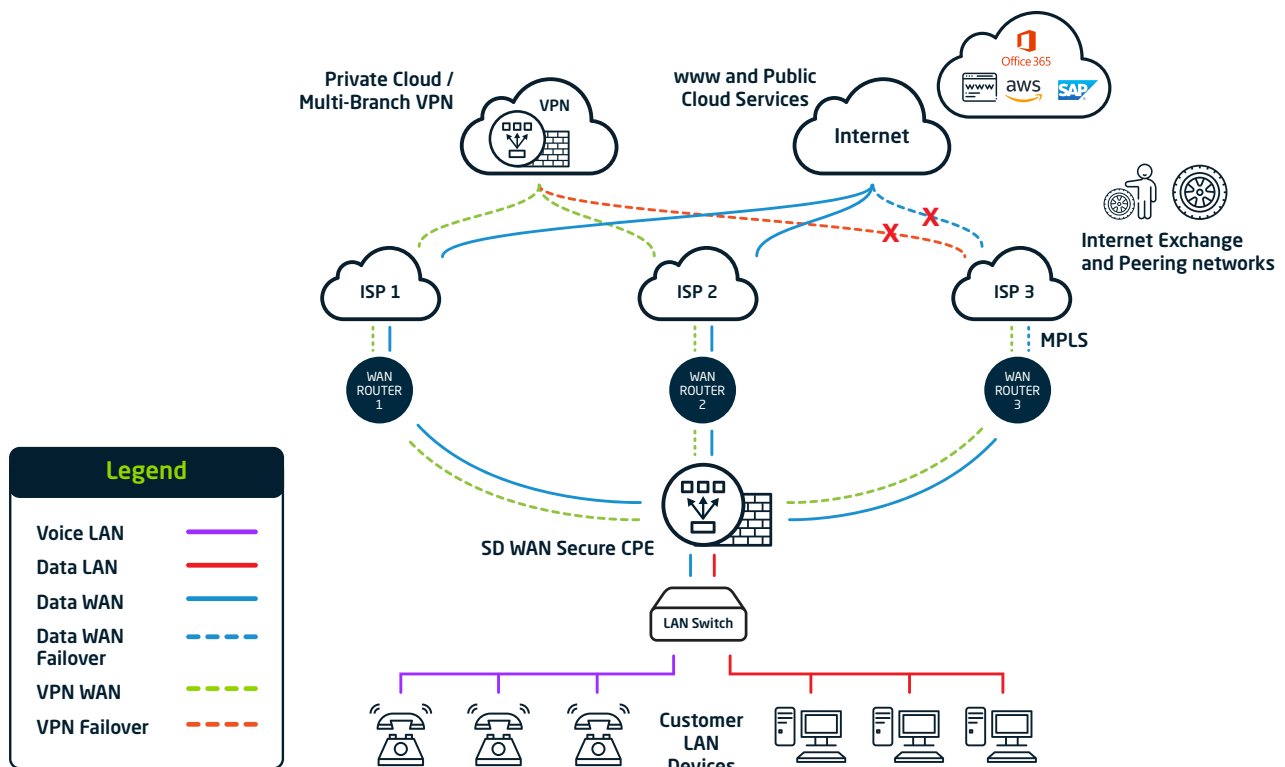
Private Cloud / Multi-Branch VPN

VPN

www and Public Cloud Services

Internet

Office 365

www

aws

SAP

Internet Exchange and Peering networks

X

X

ISP 1

ISP 2

ISP 3

MPLS

WAN ROUTER 1

WAN ROUTER 2

WAN ROUTER 3

Legend

Voice LAN

Data LAN

Data WAN

Data WAN Failover

VPN WAN

VPN Failover

SD WAN Secure CPE

LAN Switch

Customer LAN Devices